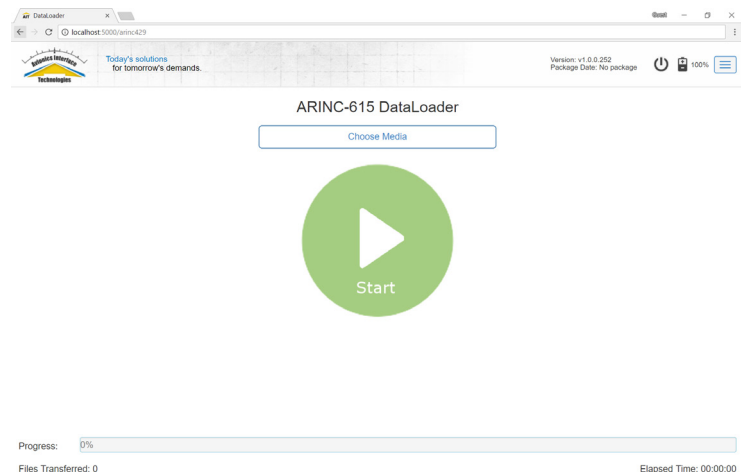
DataLoader ×

Guest

localhost:5000/arinc429

Avionics Interface Technologies

Today's solutions
for tomorrow's demands.

Version: v1.0.0.252
Package Date: No package

100%

ARINC-615 DataLoader

Choose Media

Start

Progress: 0%

Files Transferred: 0

Elapsed Time: 00:00:00